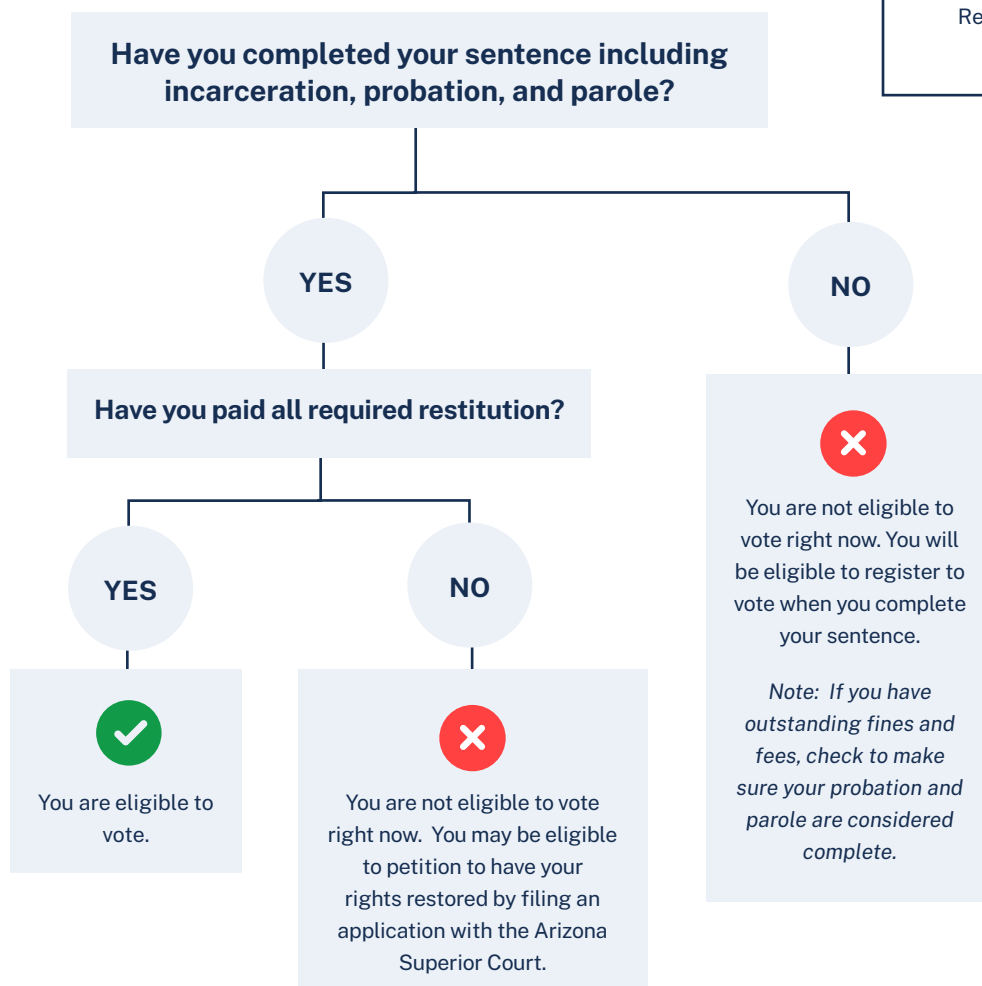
Re

Have you completed your sentence including incarceration, probation, and parole?

YES

NO

Have you paid all required restitution?

YES

NO

You are eligible to vote.

You are not eligible to vote right now. You may be eligible to petition to have your rights restored by filing an application with the Arizona Superior Court.

You are not eligible to vote right now. You will be eligible to register to vote when you complete your sentence.

*Note: If you have outstanding fines and fees, check to make sure your probation and parole are considered complete.*